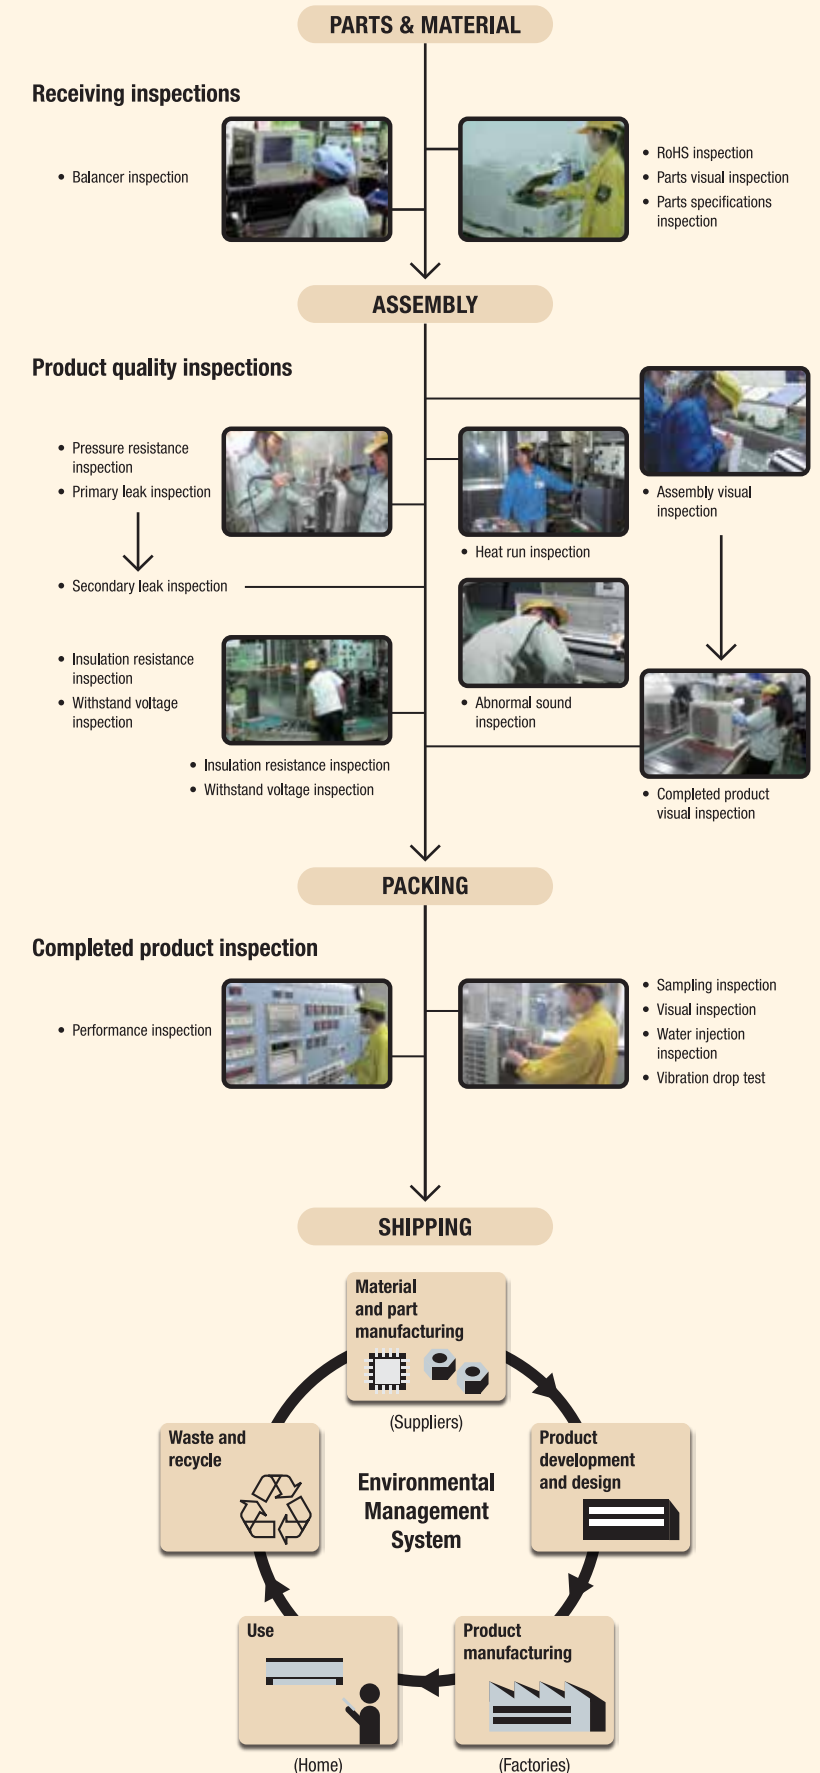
PARTS & MATERIAL

Receiving inspections

• Balancer inspection

• RoHS inspection
• Parts visual inspection
• Parts specifications inspection

ASSEMBLY

Product quality inspections

• Pressure resistance inspection
• Primary leak inspection

• Secondary leak inspection

• Heat run inspection

• Assembly visual inspection

• Insulation resistance inspection
• Withstand voltage inspection

• Abnormal sound inspection

• Insulation resistance inspection
• Withstand voltage inspection

• Completed product visual inspection

PACKING

Completed product inspection

• Performance inspection

• Sampling inspection
• Visual inspection
• Water injection inspection
• Vibration drop test

SHIPPING

Material and part manufacturing

(Suppliers)

Product development and design

Waste and recycle

Environmental Management System

Use

(Home)

Product manufacturing

(Factories)